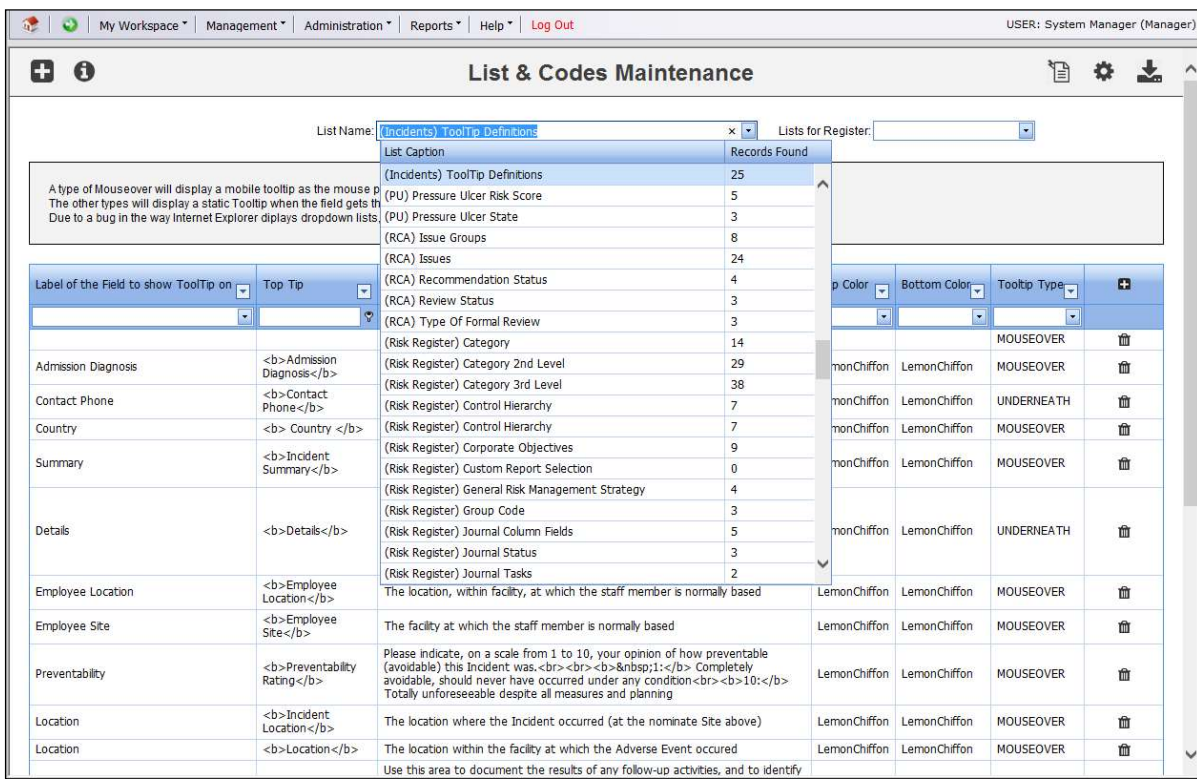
My Workspace ▾ | Management ▾ | Administration ▾ | Reports ▾ | Help ▾ | Log Out

USER: System Manager (Manager)

List & Codes Maintenance

List Name: (Incidents) ToolTip Definitions

Lists for Register:

| List Caption | Records Found |
|---|---|
| (Incidents) ToolTip Definitions | 25 |
| (PU) Pressure Ulcer Risk Score | 5 |
| (PU) Pressure Ulcer State | 3 |
| (RCA) Issue Groups | 8 |
| (RCA) Issues | 24 |
| (RCA) Recommendation Status | 4 |
| (RCA) Review Status | 3 |
| (RCA) Type Of Formal Review | 3 |
| (Risk Register) Category | 14 |
| (Risk Register) Category 2nd Level | 29 |
| (Risk Register) Category 3rd Level | 38 |
| (Risk Register) Control Hierarchy | 7 |
| (Risk Register) Control Hierarchy | 7 |
| (Risk Register) Corporate Objectives | 9 |
| (Risk Register) Custom Report Selection | 0 |
| (Risk Register) General Risk Management Strategy | 4 |
| (Risk Register) Group Code | 3 |
| (Risk Register) Journal Column Fields | 5 |
| (Risk Register) Journal Status | 3 |
| (Risk Register) Journal Tasks | 2 |

A type of Mouseover will display a mobile tooltip as the mouse p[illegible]
The other types will display a static Tooltip when the field gets th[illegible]
Due to a bug in the way Internet Explorer diplays dropdown lists, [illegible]

| Label of the Field to show ToolTip on | Top Tip | | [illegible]p Color | Bottom Color | Tooltip Type | |
|---|---|---|---|---|---|---|
| | | | | | MOUSEOVER | |
| Admission Diagnosis | <b>Admission Diagnosis</b> | | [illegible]onChiffon | LemonChiffon | MOUSEOVER | |
| Contact Phone | <b>Contact Phone</b> | | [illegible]onChiffon | LemonChiffon | UNDERNEATH | |
| Country | <b> Country </b> | | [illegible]onChiffon | LemonChiffon | MOUSEOVER | |
| Summary | <b>Incident Summary</b> | | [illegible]onChiffon | LemonChiffon | MOUSEOVER | |
| Details | <b>Details</b> | | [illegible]onChiffon | LemonChiffon | UNDERNEATH | |
| Employee Location | <b>Employee Location</b> | The location, within facility, at which the staff member is normally based | LemonChiffon | LemonChiffon | MOUSEOVER | |
| Employee Site | <b>Employee Site</b> | The facility at which the staff member is normally based | LemonChiffon | LemonChiffon | MOUSEOVER | |
| Preventability | <b>Preventability Rating</b> | Please indicate, on a scale from 1 to 10, your opinion of how preventable (avoidable) this Incident was.<br><br><b>&nbsp;1:</b> Completely avoidable, should never have occurred under any condition<br><b>10:</b> Totally unforeseeable despite all measures and planning | LemonChiffon | LemonChiffon | MOUSEOVER | |
| Location | <b>Incident Location</b> | The location where the Incident occurred (at the nominate Site above) | LemonChiffon | LemonChiffon | MOUSEOVER | |
| Location | <b>Location</b> | The location within the facility at which the Adverse Event occured | LemonChiffon | LemonChiffon | MOUSEOVER | |
| | | Use this area to document the results of any follow-up activities, and to identify | | | | |